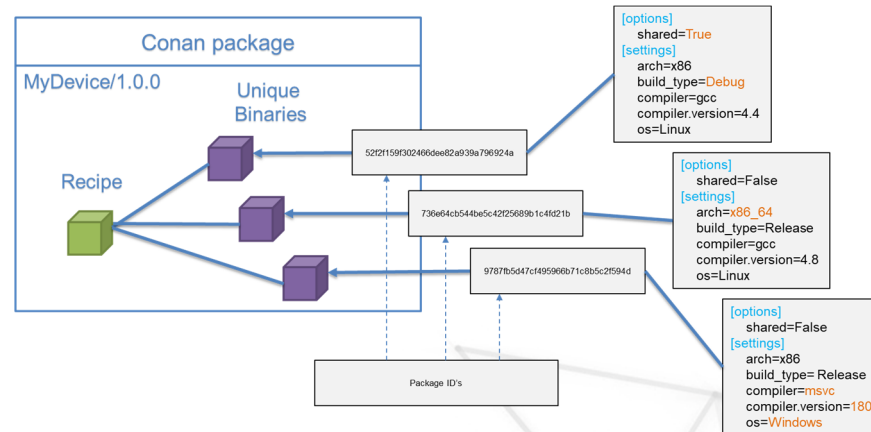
Conan package

MyDevice/1.0.0

Unique Binaries

Recipe

52f2f159f302466dee82a939a796924a

736e64cb544be5c42f25689b1c4fd21b

9787fb5d47cf495966b71c8b5c2f594d

Package ID's

[options]
shared=True
[settings]
arch=x86
build_type=Debug
compiler=gcc
compiler.version=4.4
os=Linux

[options]
shared=False
[settings]
arch=x86_64
build_type=Release
compiler=gcc
compiler.version=4.8
os=Linux

[options]
shared=False
[settings]
arch=x86
build_type= Release
compiler=msvc
compiler.version=180
os=Windows